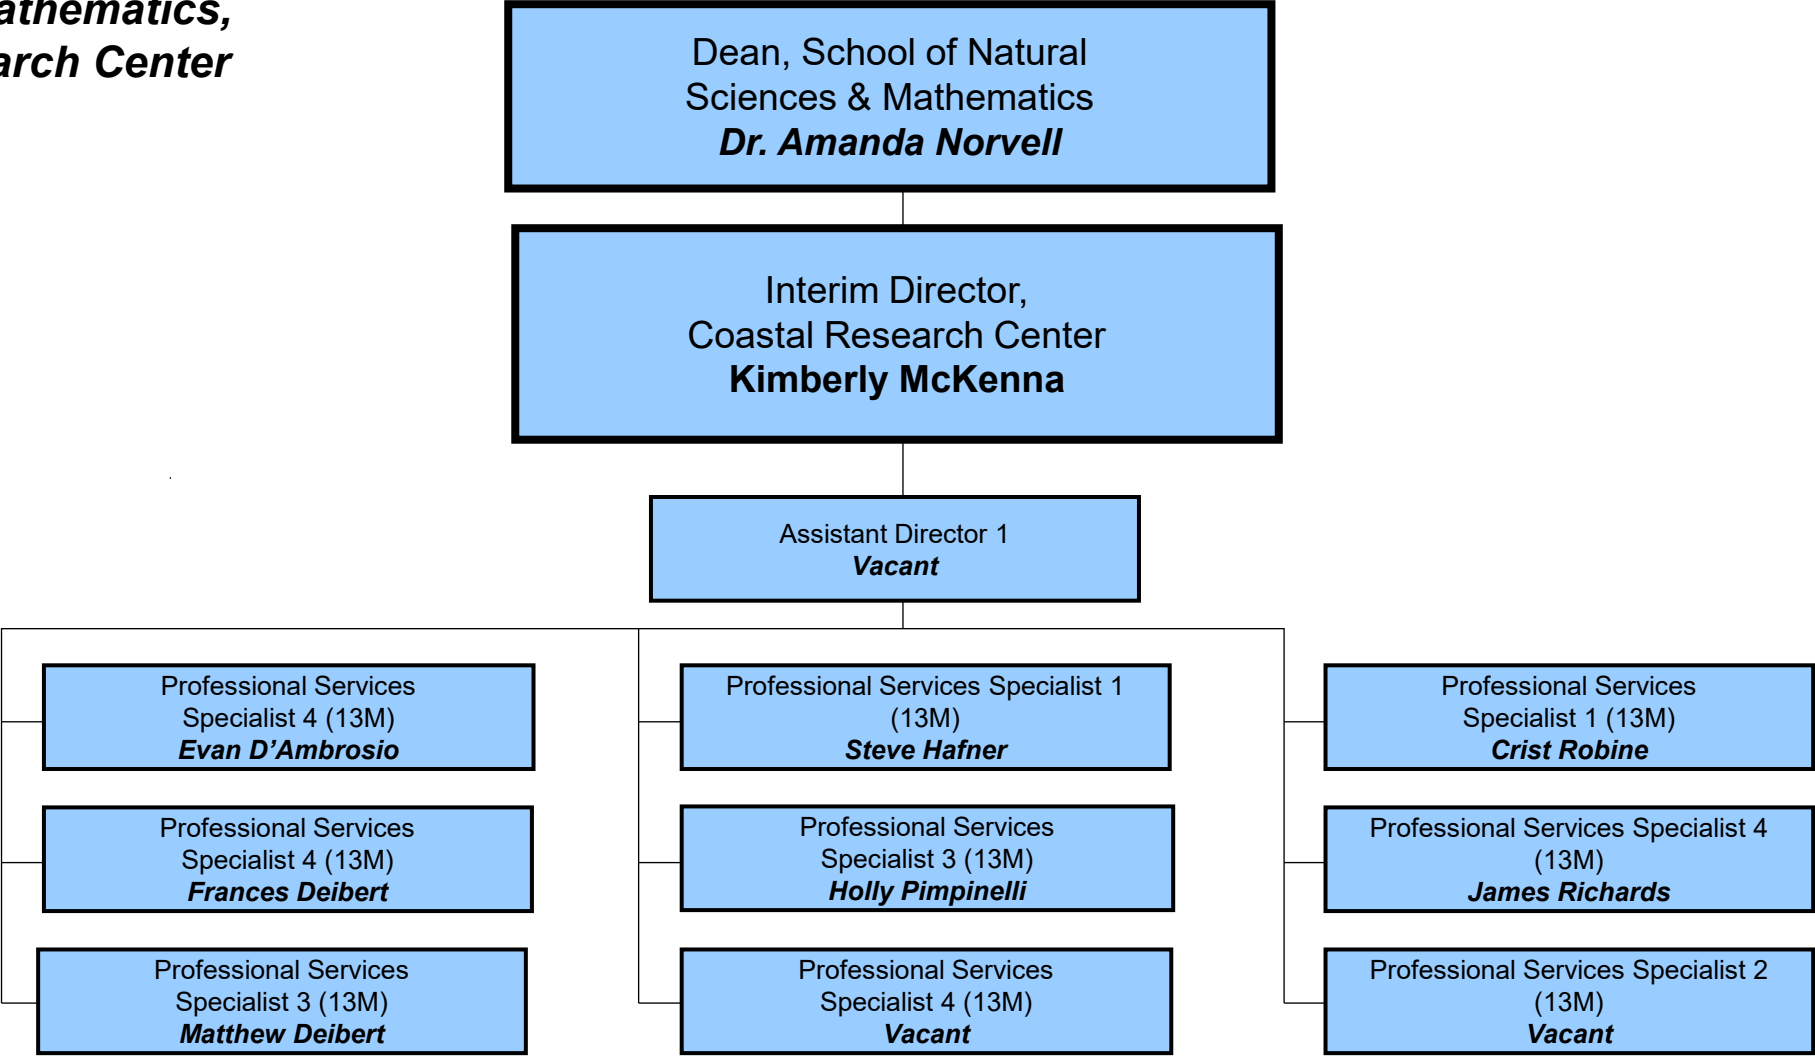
athematics,
arch Center

Dean, School of Natural Sciences & Mathematics
Dr. Amanda Norvell

Interim Director, Coastal Research Center
Kimberly McKenna

Assistant Director 1
Vacant

Professional Services Specialist 4 (13M)
Evan D'Ambrosio

Professional Services Specialist 4 (13M)
Frances Deibert

Professional Services Specialist 3 (13M)
Matthew Deibert

Professional Services Specialist 1 (13M)
Steve Hafner

Professional Services Specialist 3 (13M)
Holly Pimpinelli

Professional Services Specialist 4 (13M)
Vacant

Professional Services Specialist 1 (13M)
Crist Robine

Professional Services Specialist 4 (13M)
James Richards

Professional Services Specialist 2 (13M)
Vacant